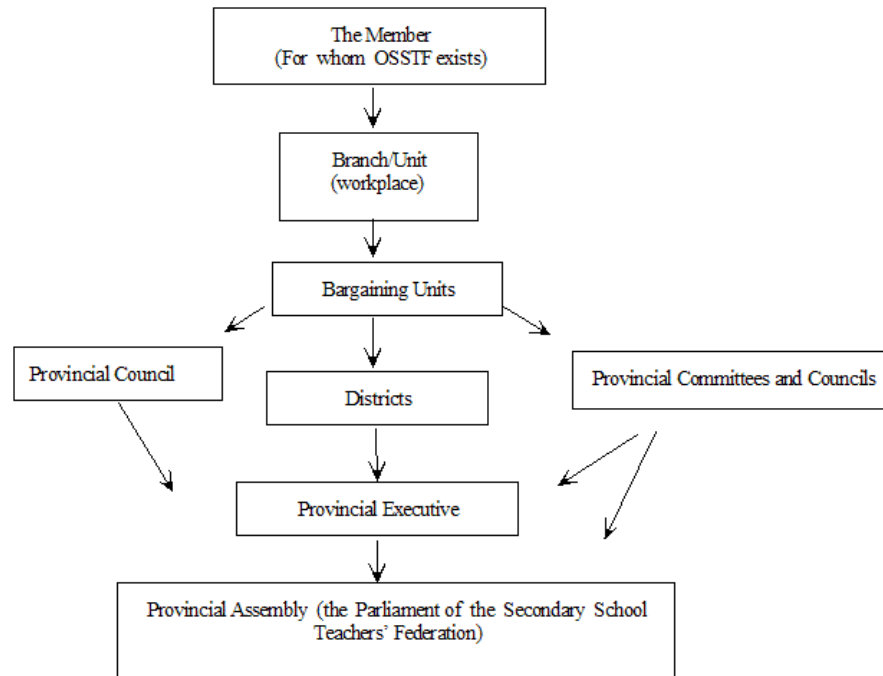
The Member
(For whom OSSTF exists)

Branch/Unit
(workplace)

Bargaining Units

Provincial Council

Districts

Provincial Committees and Councils

Provincial Executive

Provincial Assembly (the Parliament of the Secondary School Teachers' Federation)